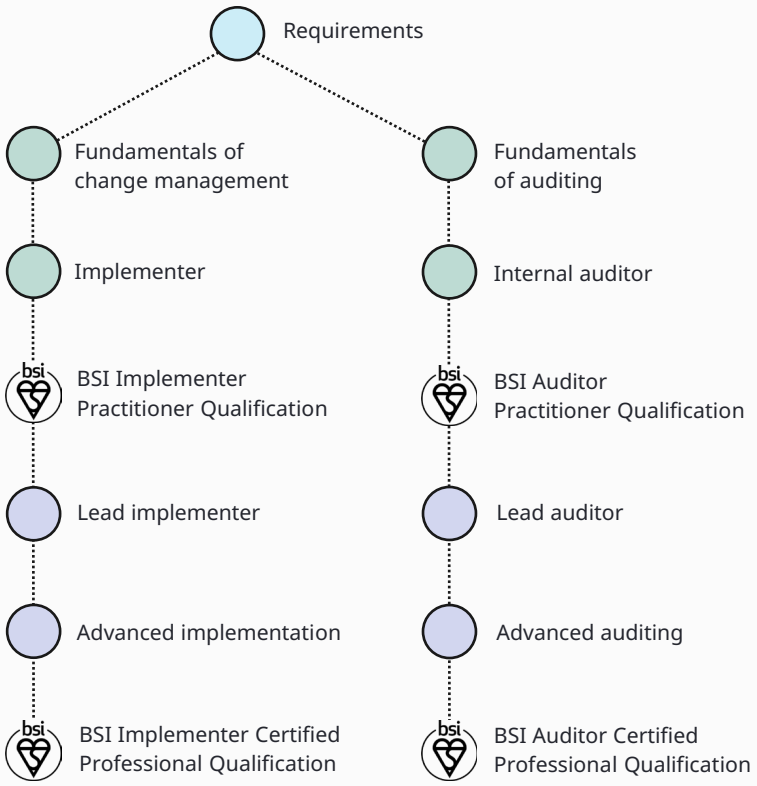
Requirements

Fundamentals of change management

Implementer

bsi

BSI Implementer Practitioner Qualification

Lead implementer

Advanced implementation

bsi

BSI Implementer Certified Professional Qualification

Fundamentals of auditing

Internal auditor

bsi

BSI Auditor Practitioner Qualification

Lead auditor

Advanced auditing

bsi

BSI Auditor Certified Professional Qualification